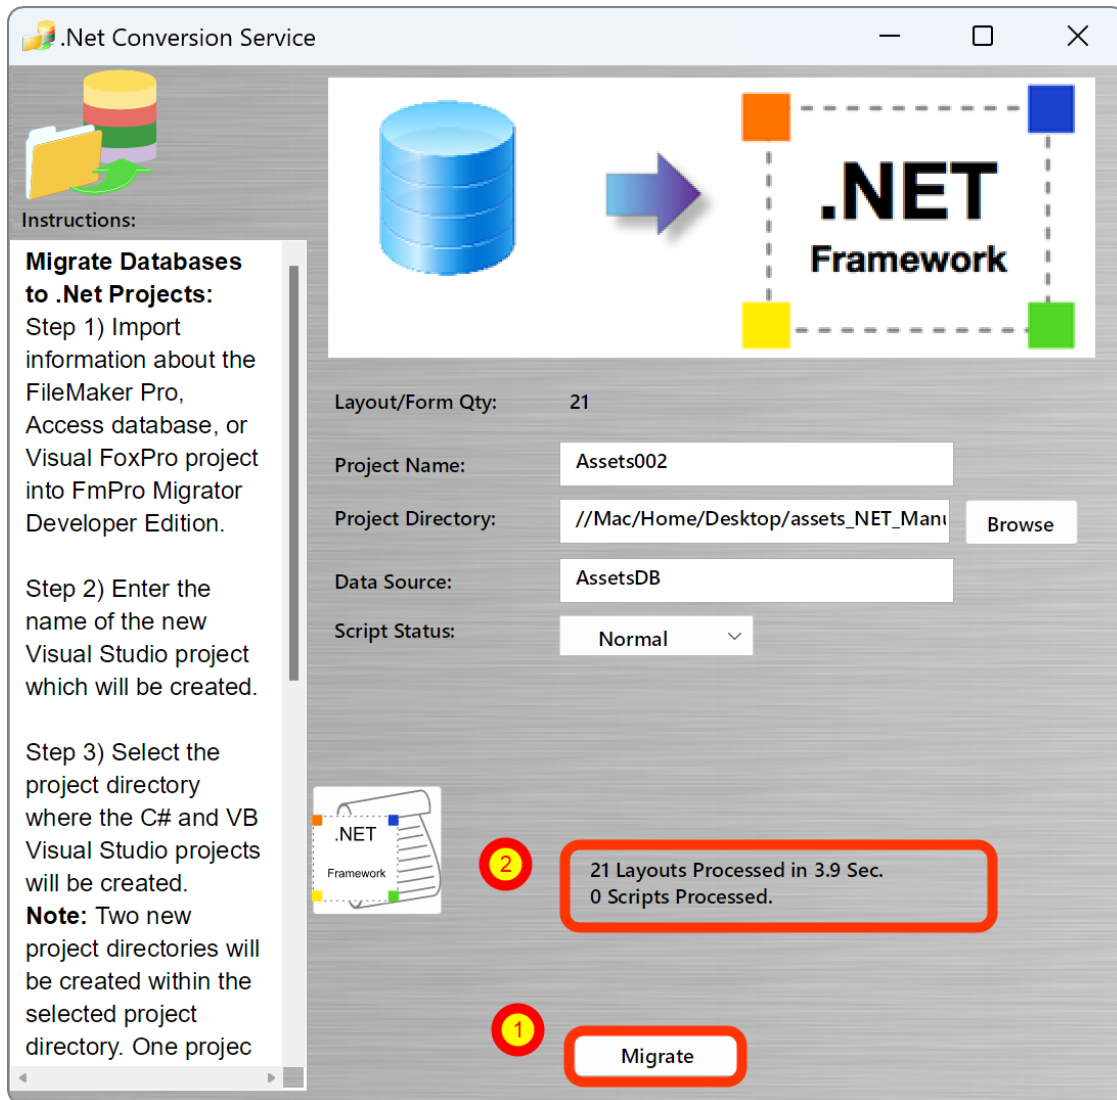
.Net Conversion Service

Instructions:

**Migrate Databases to .Net Projects:**
Step 1) Import information about the FileMaker Pro, Access database, or Visual FoxPro project into FmPro Migrator Developer Edition.

Step 2) Enter the name of the new Visual Studio project which will be created.

Step 3) Select the project directory where the C# and VB Visual Studio projects will be created.
**Note:** Two new project directories will be created within the selected project directory. One projec

.NET
Framework

Layout/Form Qty: 21

Project Name: Assets002

Project Directory: //Mac/Home/Desktop/assets_NET_Manu

Browse

Data Source: AssetsDB

Script Status: Normal

.NET
Framework

2

21 Layouts Processed in 3.9 Sec.
0 Scripts Processed.

1

Migrate